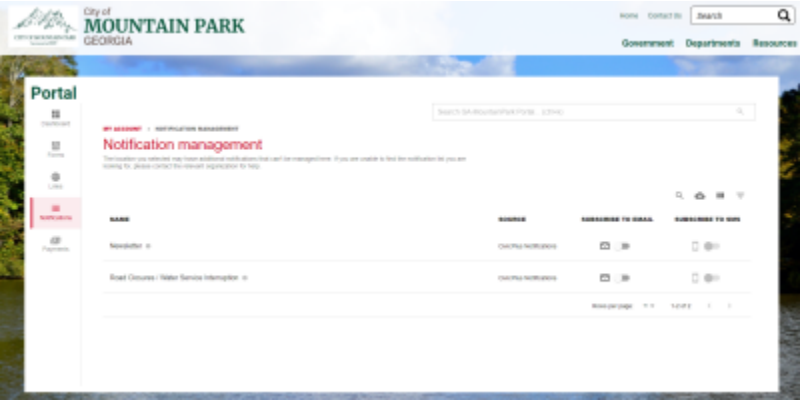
City of
MOUNTAIN PARK
GEORGIA

Home Contact Us Search

Government Departments Resources

Portal

Dashboard
Forms
Links
Notifications
Payments

Search GA-MountainPark Portal... (Ctrl+K)

MY ACCOUNT > NOTIFICATION MANAGEMENT

Notification management

The location you selected may have additional notifications that can't be managed here. If you are unable to find the notification list you are looking for, please contact the relevant organization for help.

| NAME | SOURCE | SUBSCRIBE TO EMAIL | SUBSCRIBE TO SMS |
|---|---|---|---|
| Newsletter | CivicPlus Notifications | | |
| Road Closures / Water Service Interruption | CivicPlus Notifications | | |

Rows per page 10 1-2 of 2